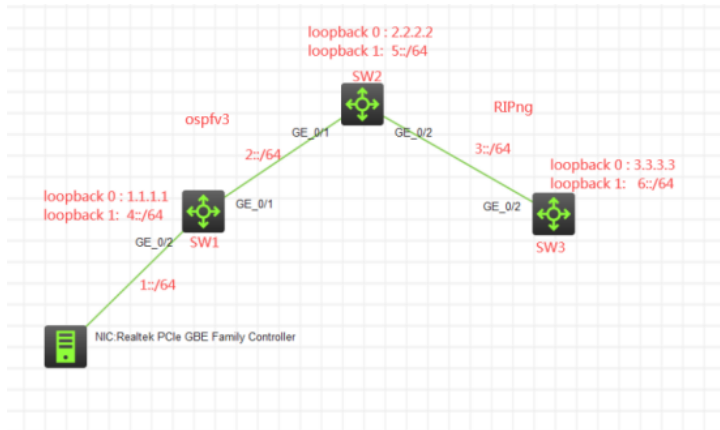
loopback 0 : 2.2.2.2
loopback 1: 5::/64

SW2

ospfv3

RIPng

GE_0/1

GE_0/2

2::/64

3::/64

loopback 0 : 3.3.3.3
loopback 1: 6::/64

loopback 0 : 1.1.1.1
loopback 1: 4::/64

GE_0/1

GE_0/2

GE_0/2

SW1

SW3

1::/64

NIC:Realtek PCIe GBE Family Controller